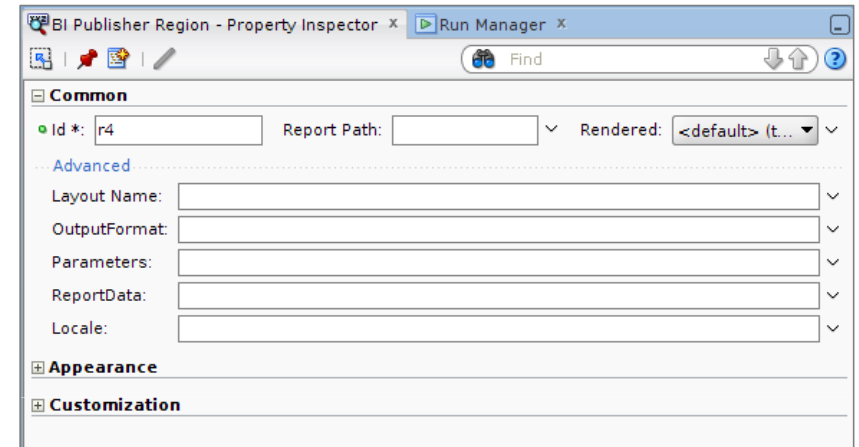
BI Publisher Region - Property Inspector ×
Run Manager ×

Find

Common
Id *: r4
Report Path:
Rendered: <default> (t...

Advanced
Layout Name:
OutputFormat:
Parameters:
ReportData:
Locale:

Appearance

Customization